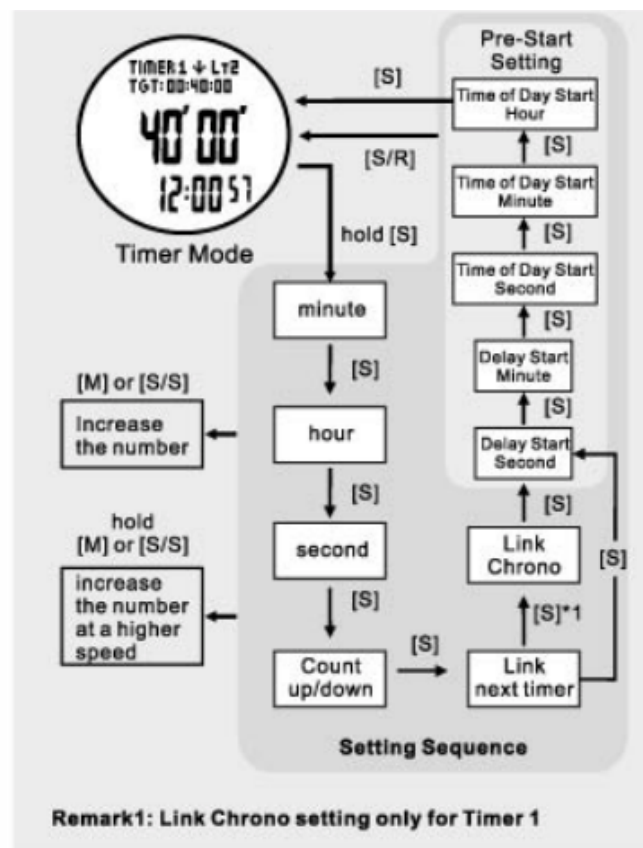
TIMER1 ↓ LT2
TGT:00:40:00
40'00"
12:00 57

Timer Mode

Pre-Start Setting

[S]

[S/R]

Time of Day Start Hour

[S]

Time of Day Start Minute

[S]

Time of Day Start Second

[S]

Delay Start Minute

[S]

Delay Start Second

hold [S]

minute

[S]

[M] or [S/S]

Increase the number

hour

[S]

hold [M] or [S/S]

increase the number at a higher speed

second

[S]

Count up/down

[S]

Link next timer

[S]*1

Link Chrono

[S]

[S]

Setting Sequence

Remark1: Link Chrono setting only for Timer 1